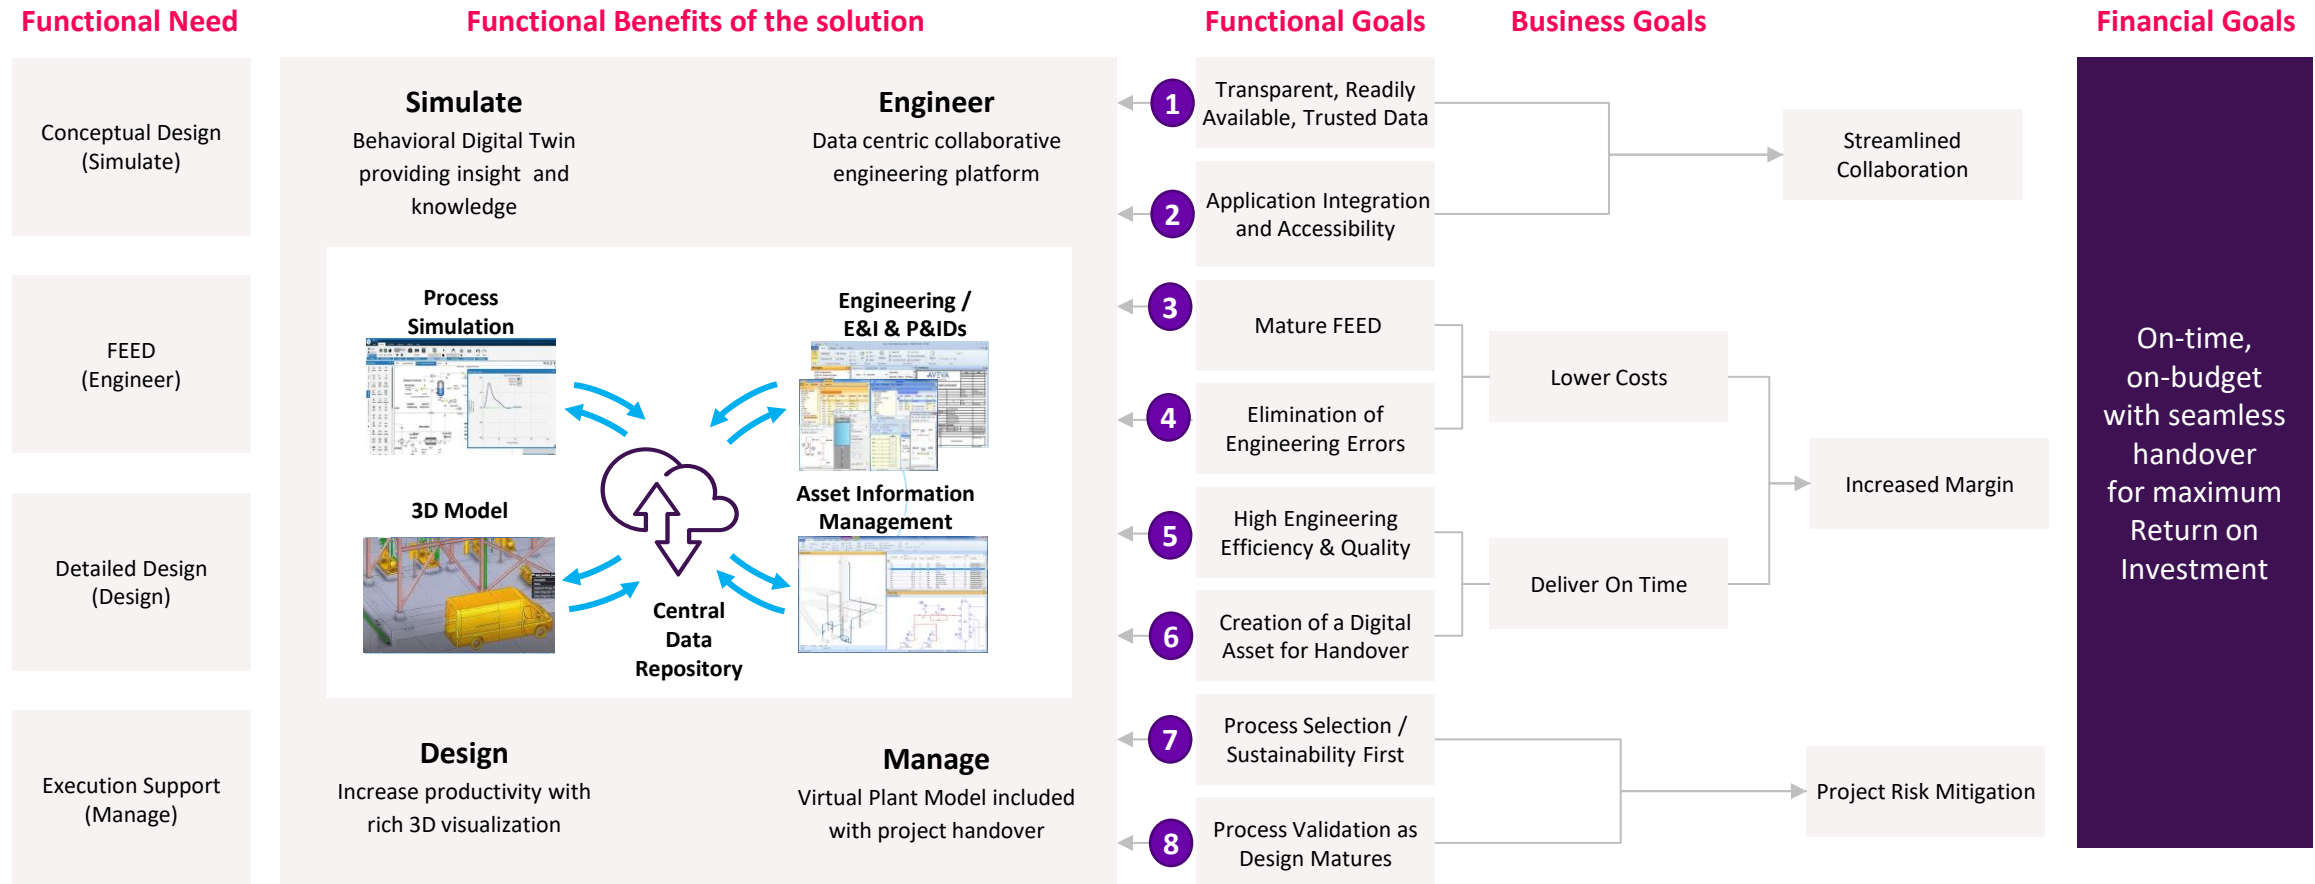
Functional Need

Functional Benefits of the solution

Functional Goals

Business Goals

Financial Goals

Conceptual Design (Simulate)

FEED (Engineer)

Detailed Design (Design)

Execution Support (Manage)

Simulate
Behavioral Digital Twin providing insight and knowledge

Engineer
Data centric collaborative engineering platform

Process Simulation

Engineering / E&I & P&IDs

3D Model

Asset Information Management

Central Data Repository

Design
Increase productivity with rich 3D visualization

Manage
Virtual Plant Model included with project handover

1 Transparent, Readily Available, Trusted Data

2 Application Integration and Accessibility

3 Mature FEED

4 Elimination of Engineering Errors

5 High Engineering Efficiency & Quality

6 Creation of a Digital Asset for Handover

7 Process Selection / Sustainability First

8 Process Validation as Design Matures

Streamlined Collaboration

Lower Costs

Increased Margin

Deliver On Time

Project Risk Mitigation

On-time, on-budget with seamless handover for maximum Return on Investment